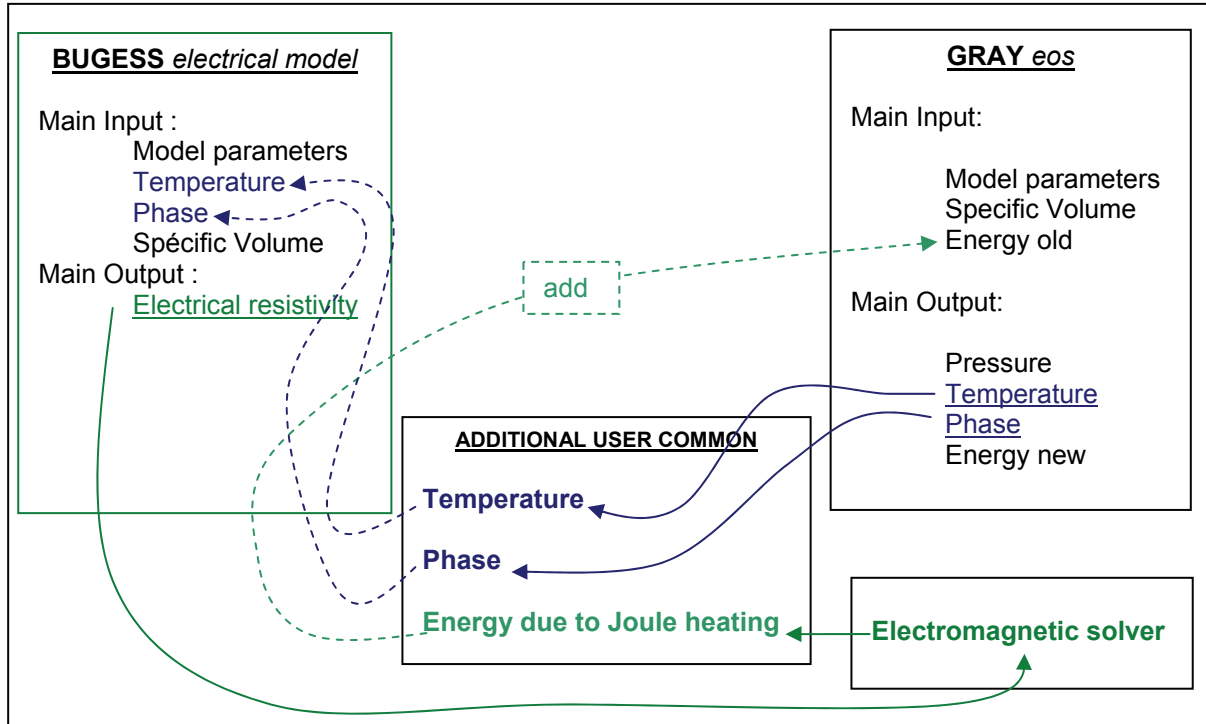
BUGESS electrical model

Main Input :
Model parameters
Temperature
Phase
Spécific Volume
Main Output :
Electrical resistivity

add

GRAY eos

Main Input:

Model parameters
Specific Volume
Energy old

Main Output:

Pressure
Temperature
Phase
Energy new

ADDITIONAL USER COMMON

Temperature

Phase

Energy due to Joule heating

Electromagnetic solver